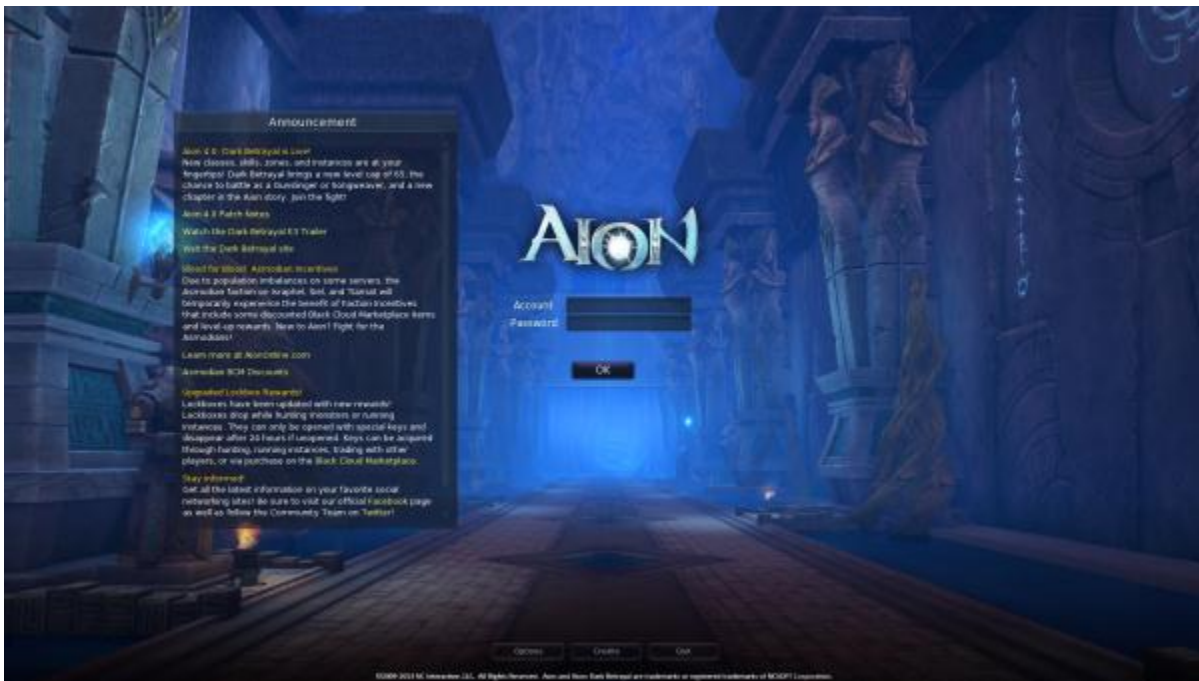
Announcement

Aion 4.0: Dark Betrayal is Live!
New classes, skills, zones, and instances are at your fingertips! Dark Betrayal brings a new level cap of 65, the chance to battle as a Gunslinger or Songweaver, and a new chapter in the Aion story. Join the fight!

Aion 4.0 Patch Notes

Watch the Dark Betrayal 4.0 Trailer

Visit the Dark Betrayal site

Blood for Blood: Asmodian Incentives
Due to population imbalances on some servers, the Asmodian faction on Israphel, Siel, and Tiamat will temporarily experience the benefit of faction incentives that include some discounted Black Cloud Marketplace items and level-up rewards. New to Aion? Fight for the Asmodians!

Learn more at AionOnline.com

Asmodian BCM Discounts

Upgraded Lockbox Rewards!
Lockboxes have been updated with new rewards! Lockboxes drop while hunting monsters or running instances. They can only be opened with special keys and disappear after 20 hours if unopened. Keys can be acquired through hunting, running instances, trading with other players, or via purchase on the Black Cloud Marketplace.

Stay informed!
Get all the latest information on your favorite social networking sites! Be sure to visit our official Facebook page as well as follow the Community Team on Twitter!

AION

Account
Password

OK

Options
Credits
Quit

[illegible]